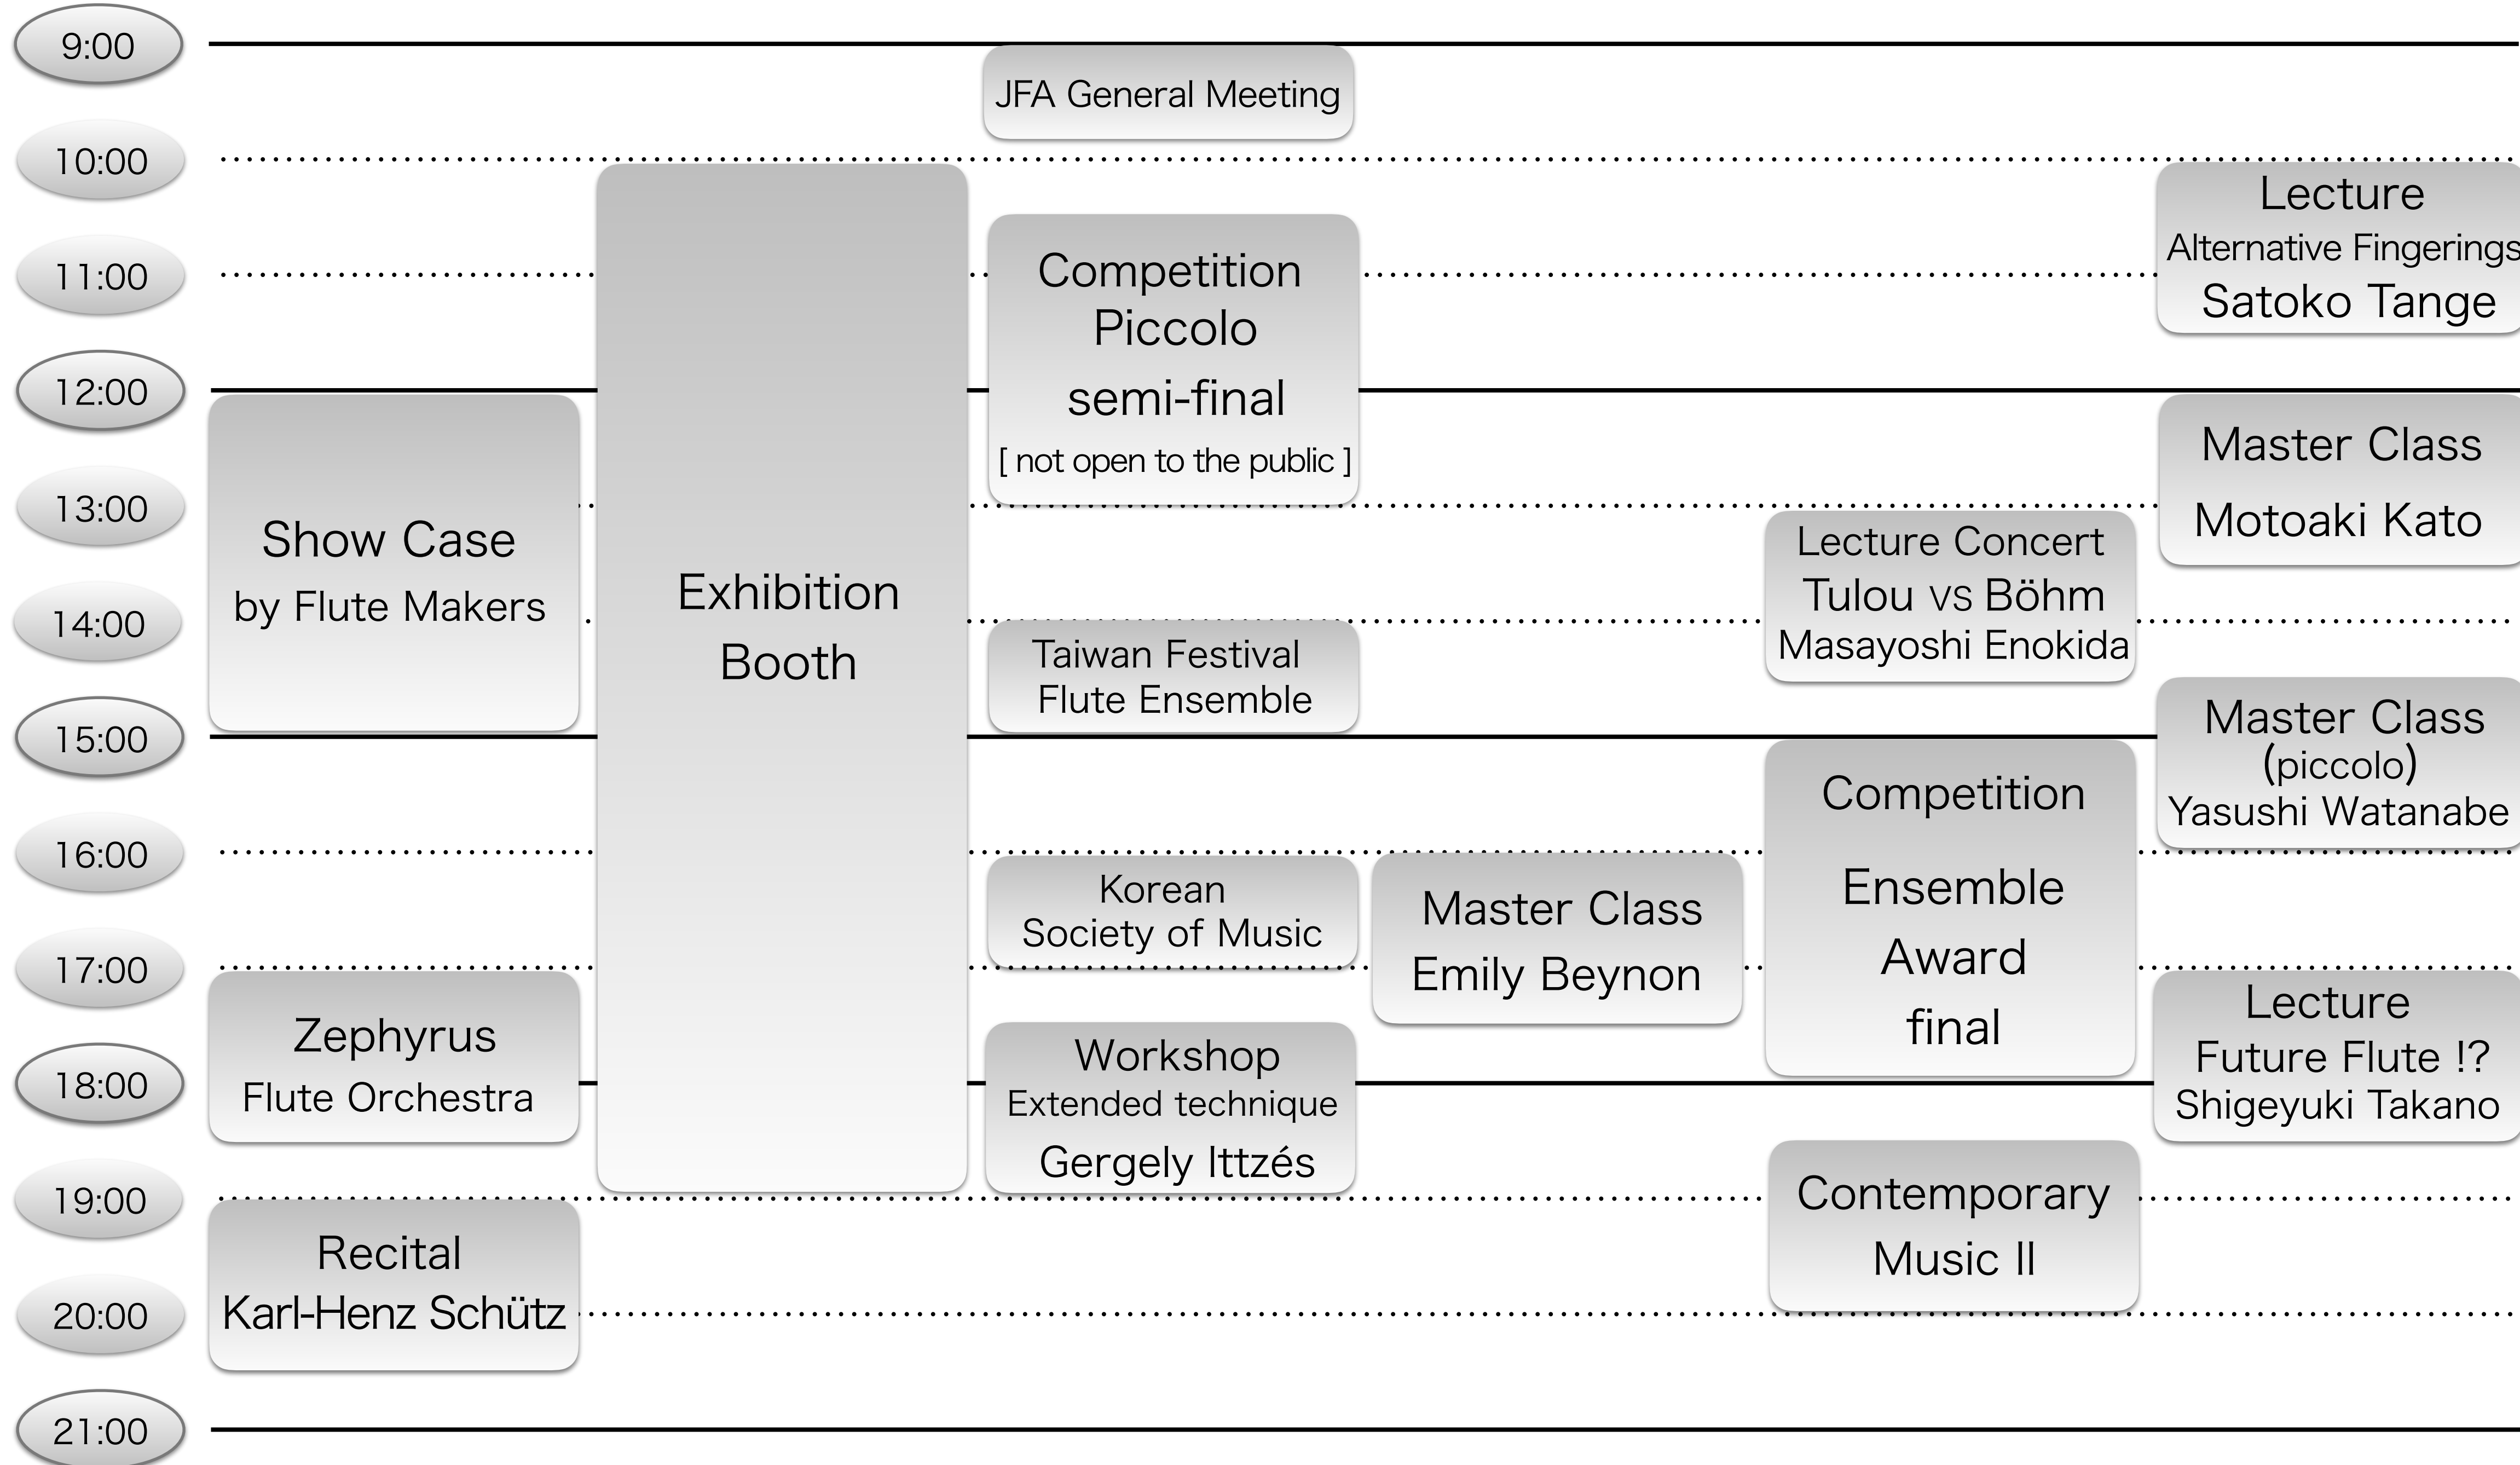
9:00

10:00

11:00

12:00

13:00

14:00

15:00

16:00

17:00

18:00

19:00

20:00

21:00

Show Case
by Flute Makers

Zephyrus
Flute Orchestra

Recital
Karl-Henz Schütz

Exhibition
Booth

JFA General Meeting

Competition
Piccolo
semi-final
[ not open to the public ]

Taiwan Festival
Flute Ensemble

Korean
Society of Music

Workshop
Extended technique
Gergely Ittzés

Master Class
Emily Beynon

Lecture Concert
Tulou vs Böhm
Masayoshi Enokida

Competition
Ensemble
Award
final

Contemporary
Music II

Lecture
Alternative Fingerings
Satoko Tange

Master Class
Motoaki Kato

Master Class
(piccolo)
Yasushi Watanabe

Lecture
Future Flute !?
Shigeyuki Takano